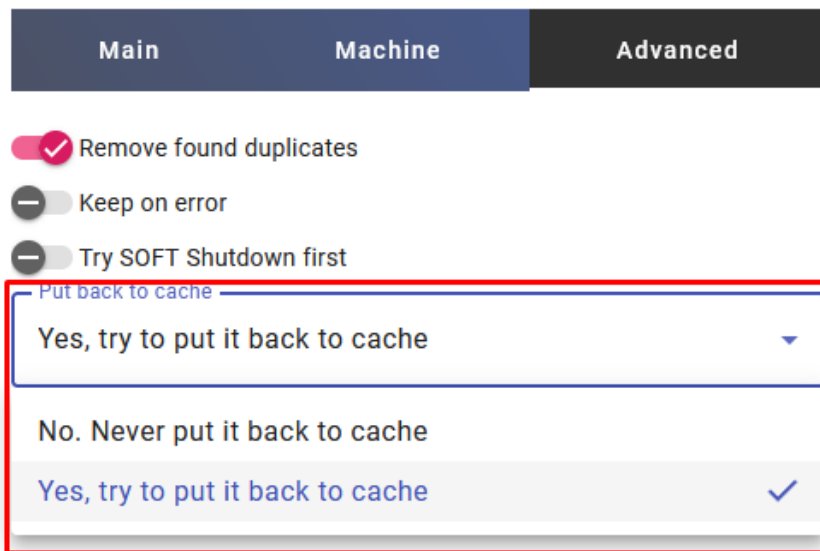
Main
Machine
Advanced

Remove found duplicates

Keep on error

Try SOFT Shutdown first

Put back to cache

Yes, try to put it back to cache

No. Never put it back to cache

Yes, try to put it back to cache